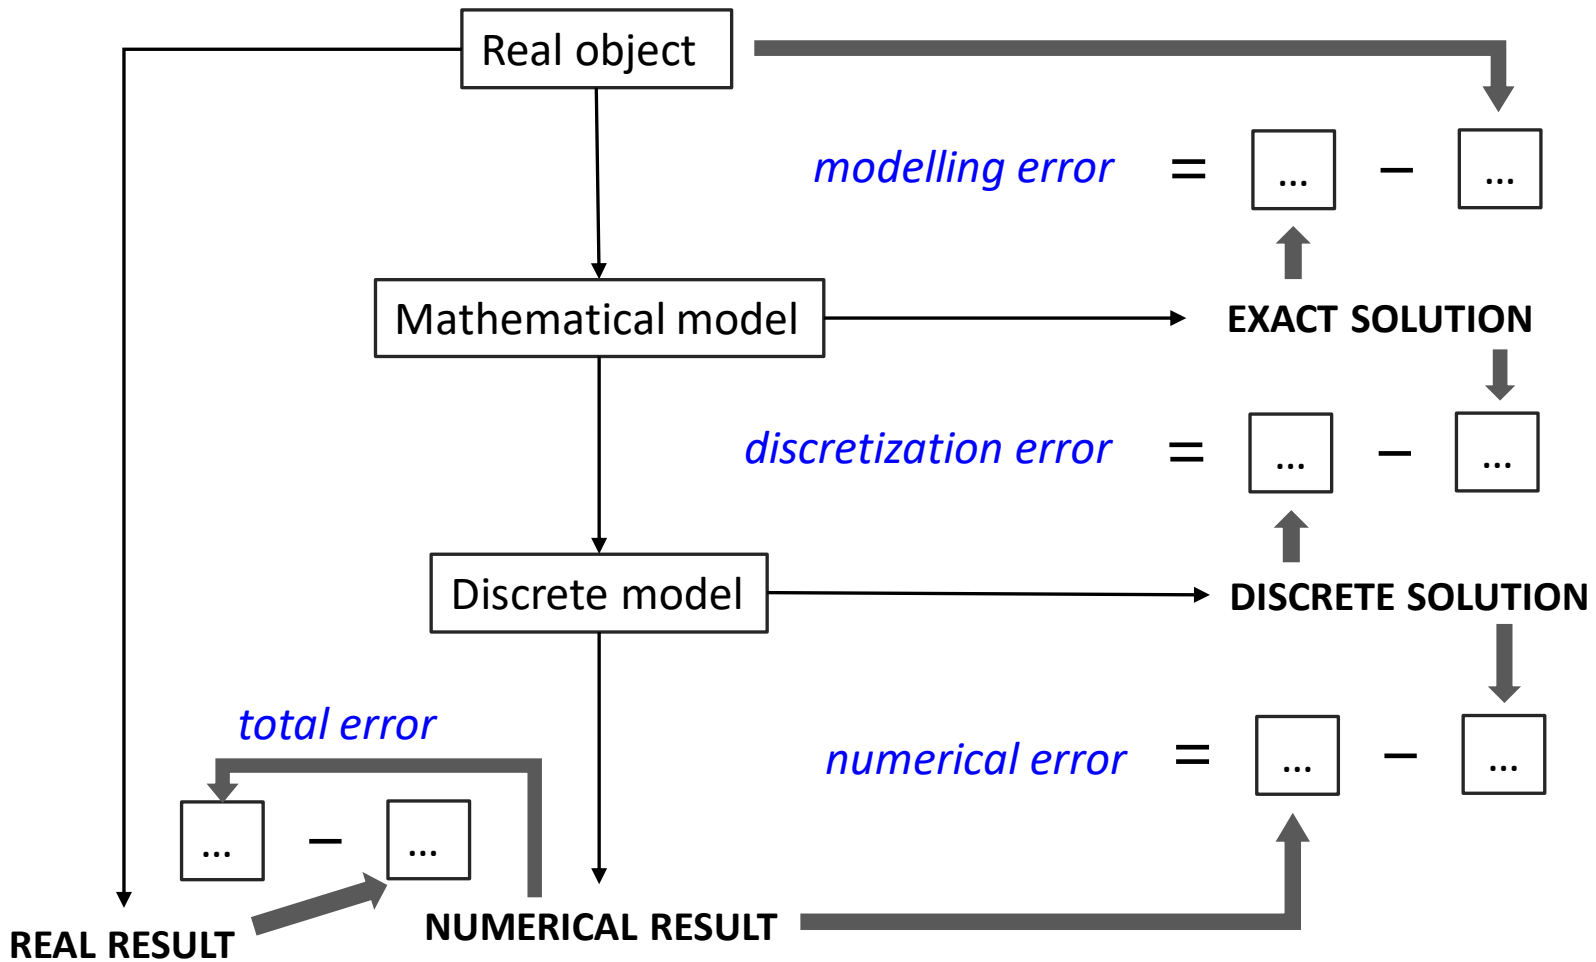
Real object

modelling error = ... − ...

Mathematical model

EXACT SOLUTION

discretization error = ... − ...

Discrete model

DISCRETE SOLUTION

total error

numerical error = ... − ...

... − ...

REAL RESULT

NUMERICAL RESULT